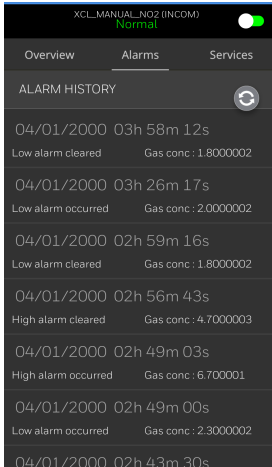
XCL_MANUAL_NO2 (INCOM)
Normal

Overview Alarms Services

ALARM HISTORY

04/01/2000 03h 58m 12s
Low alarm cleared Gas conc : 1.8000002

04/01/2000 03h 26m 17s
Low alarm occurred Gas conc : 2.0000002

04/01/2000 02h 59m 16s
Low alarm cleared Gas conc : 1.8000002

04/01/2000 02h 56m 43s
High alarm cleared Gas conc : 4.7000003

04/01/2000 02h 49m 03s
High alarm occurred Gas conc : 6.700001

04/01/2000 02h 49m 00s
Low alarm occurred Gas conc : 2.3000002

04/01/2000 02h 43m 30s